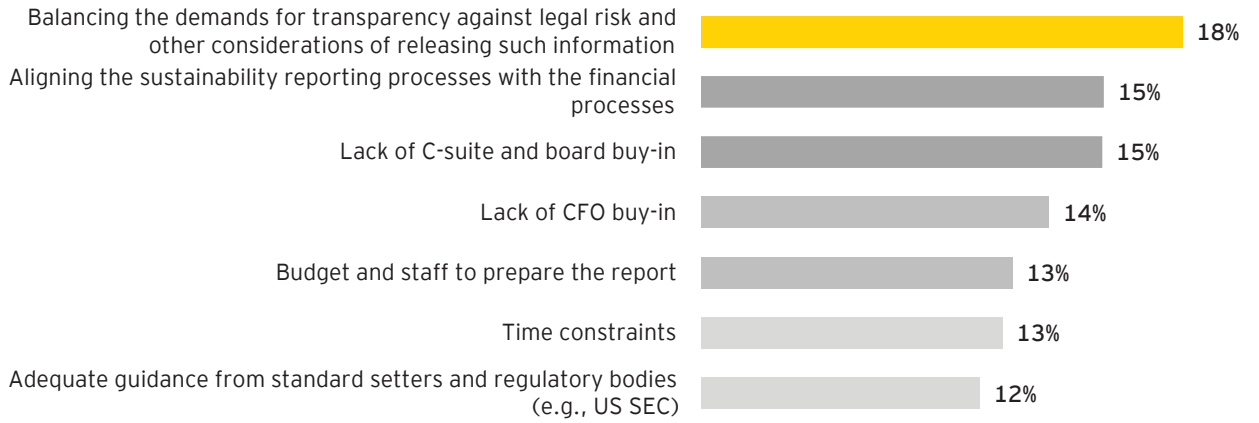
Balancing the demands for transparency against legal risk and other considerations of releasing such information 18%

Aligning the sustainability reporting processes with the financial processes 15%

Lack of C-suite and board buy-in 15%

Lack of CFO buy-in 14%

Budget and staff to prepare the report 13%

Time constraints 13%

Adequate guidance from standard setters and regulatory bodies (e.g., US SEC) 12%